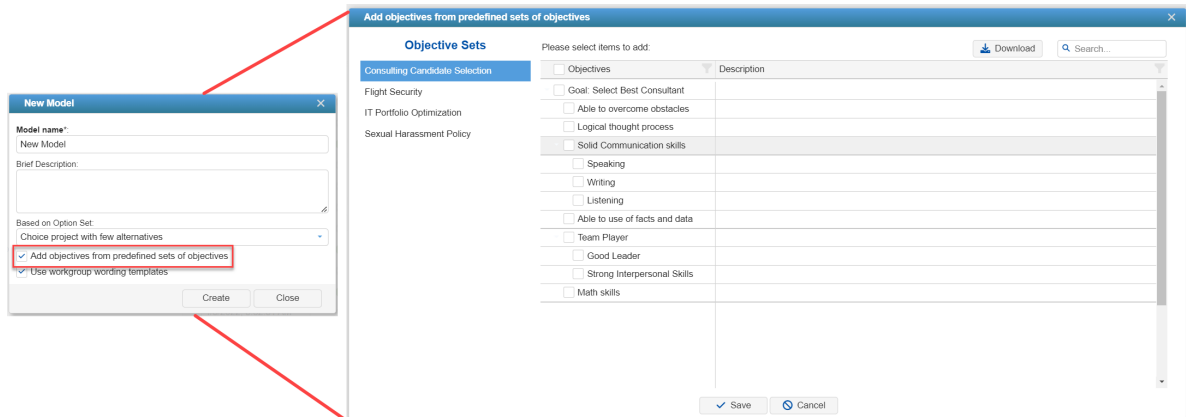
New Model

Model name*:

New Model

Brief Description:

Based on Option Set:

Choice project with few alternatives

Add objectives from predefined sets of objectives

Use workgroup wording templates

Create

Close

Add objectives from predefined sets of objectives

Objective Sets

Consulting Candidate Selection

Flight Security

IT Portfolio Optimization

Sexual Harassment Policy

Please select items to add:

Download

Search...

| Objectives | Description |
|---|---|
| Goal: Select Best Consultant | |
| Able to overcome obstacles | |
| Logical thought process | |
| Solid Communication skills | |
| Speaking | |
| Writing | |
| Listening | |
| Able to use of facts and data | |
| Team Player | |
| Good Leader | |
| Strong Interpersonal Skills | |
| Math skills | |

Save

Cancel